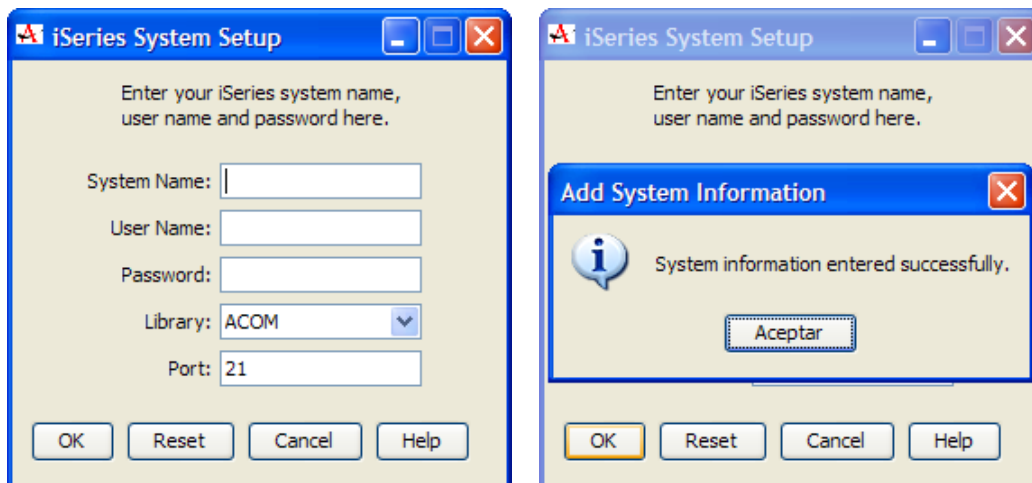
iSeries System Setup

Enter your iSeries system name, user name and password here.

System Name:

User Name:

Password:

Library: ACOM

Port: 21

OK Reset Cancel Help

iSeries System Setup

Enter your iSeries system name, user name and password here.

Add System Information

System information entered successfully.

Aceptar

OK Reset Cancel Help